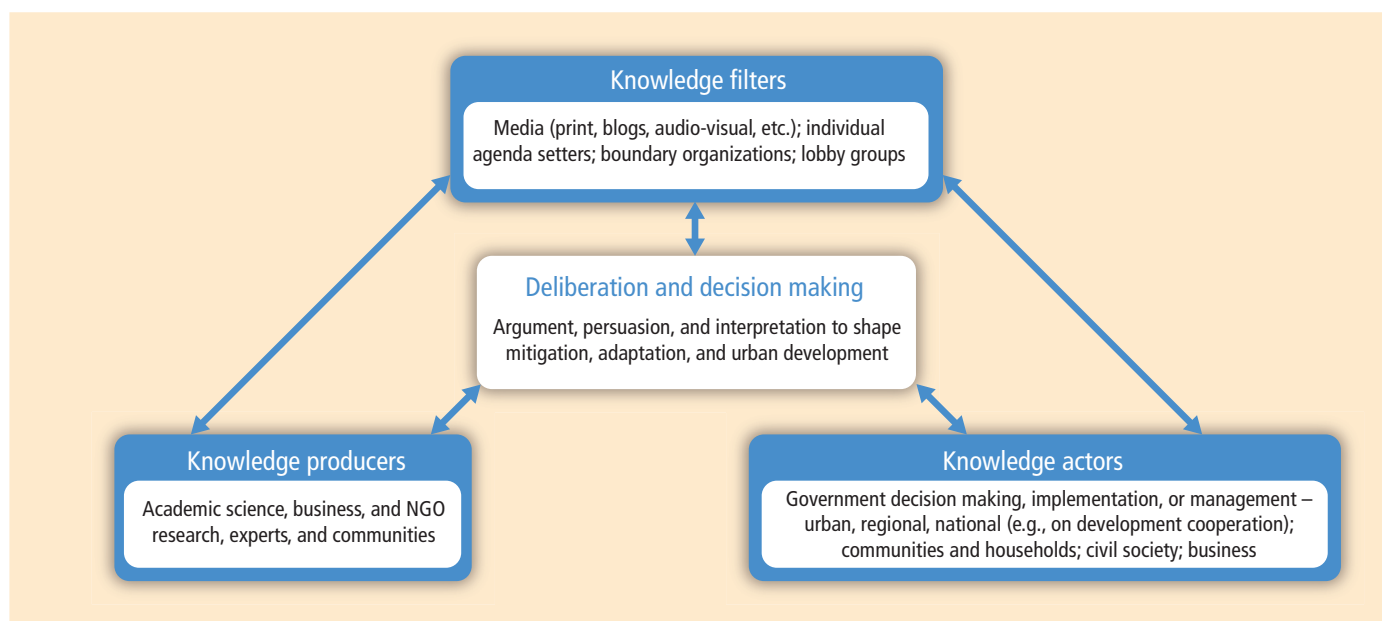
Knowledge filters

Media (print, blogs, audio-visual, etc.); individual agenda setters; boundary organizations; lobby groups

Deliberation and decision making

Argument, persuasion, and interpretation to shape mitigation, adaptation, and urban development

Knowledge producers

Academic science, business, and NGO research, experts, and communities

Knowledge actors

Government decision making, implementation, or management – urban, regional, national (e.g., on development cooperation); communities and households; civil society; business